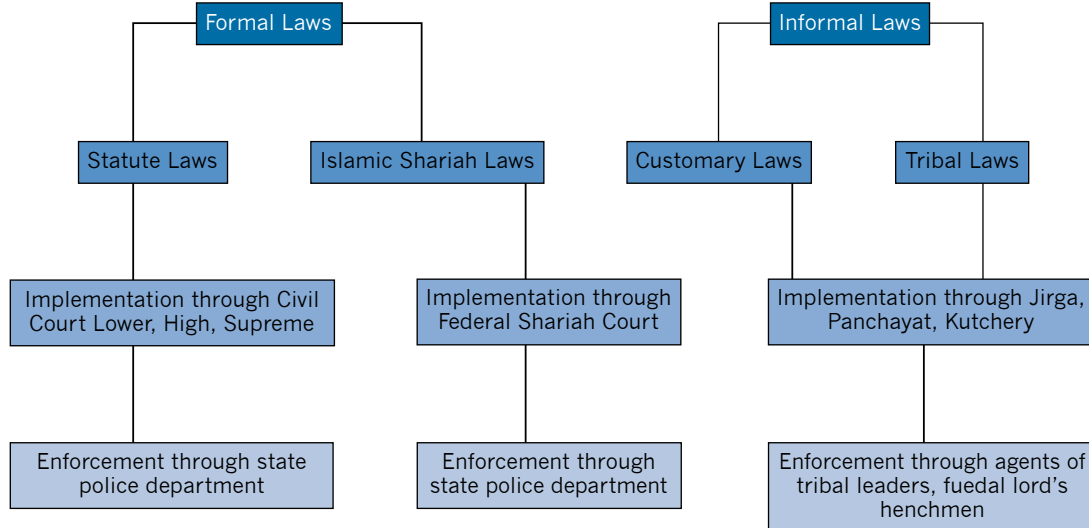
Formal Laws

Statute Laws

Islamic Shariah Laws

Implementation through Civil Court Lower, High, Supreme

Enforcement through state police department

Implementation through Federal Shariah Court

Enforcement through state police department

Informal Laws

Customary Laws

Tribal Laws

Implementation through Jirga, Panchayat, Kutchery

Enforcement through agents of tribal leaders, fuedal lord's henchmen